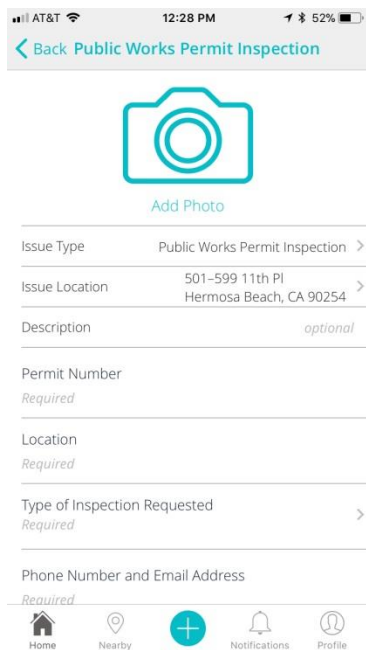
AT&T 12:28 PM 52%

Back Public Works Permit Inspection

Add Photo

Issue Type Public Works Permit Inspection

Issue Location 501–599 11th Pl Hermosa Beach, CA 90254

Description optional

Permit Number
Required

Location
Required

Type of Inspection Requested
Required

Phone Number and Email Address
Required

Home Nearby Notifications Profile